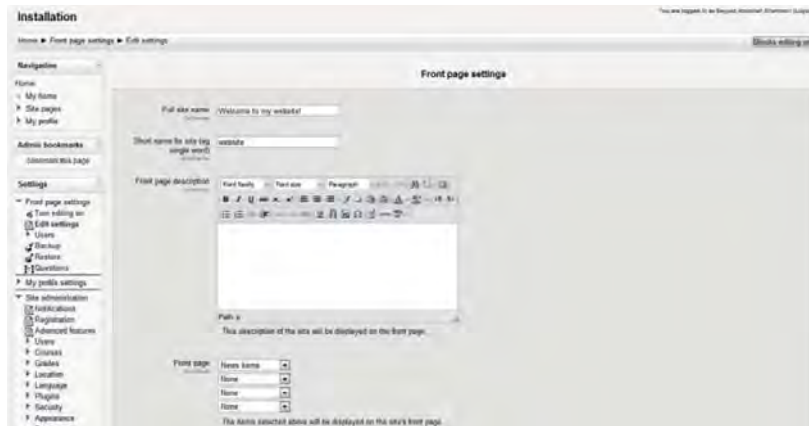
Installation

You are logged in as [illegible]

Home ► Front page settings ► Edit settings

Blocks editing on

Navigation

Home
My home
Site pages
My profile

Admin bookmarks

Bookmark this page

Settings

Front page settings
Turn editing on
Edit settings
Users
Backup
Restore
Questions
My profile settings
Site administration
Notifications
Registration
Advanced features
Users
Courses
Grades
Location
Language
Plugins
Security
Appearance

Front page settings

Full site name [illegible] Welcome to my website!

Short name for site (eg single word) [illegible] website

Front page description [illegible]

Font family Font size Paragraph

Path: p

This description of the site will be displayed on the front page.

Front page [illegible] News items
None
None
None

The items selected above will be displayed on the site's front page.